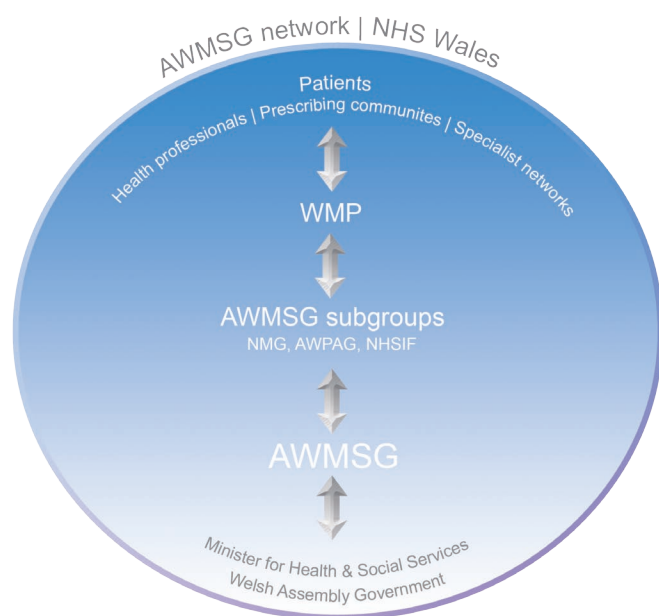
AWMSG network | NHS Wales

Patients

Health professionals | Prescribing communites | Specialist networks

WMP

AWMSG subgroups

NMG, AWPAG, NHSIF

AWMSG

Minister for Health & Social Services

Welsh Assembly Government